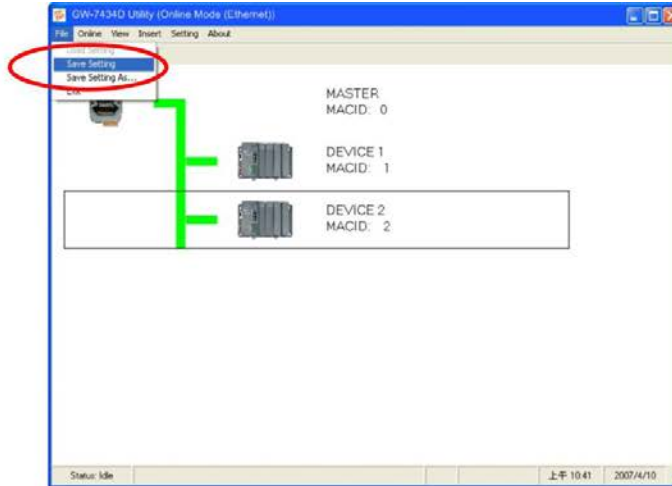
GW-7434D Utility (Online Mode (Ethernet))

File Online View Insert Setting About

Load Setting
Save Setting
Save Setting As...
Exit

MASTER
MACID: 0

DEVICE 1
MACID: 1

DEVICE 2
MACID: 2

Status: Idle

上午 10:41

2007/4/10